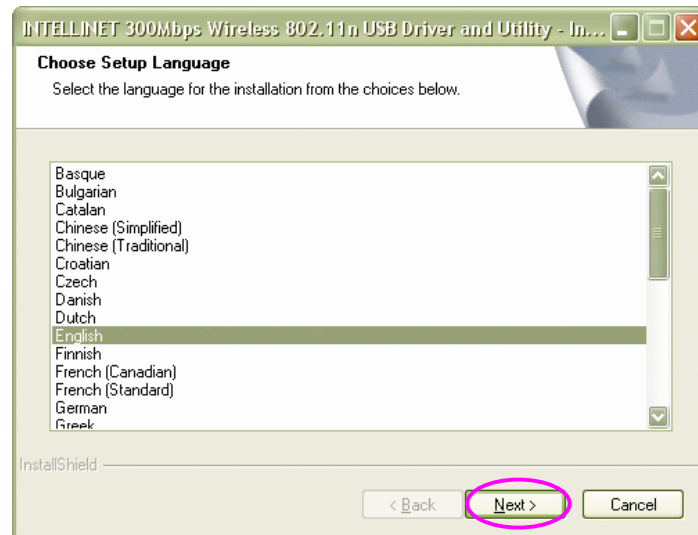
INTELLINET 300Mbps Wireless 802.11n USB Driver and Utility - In...

Choose Setup Language

Select the language for the installation from the choices below.

Basque
Bulgarian
Catalan
Chinese (Simplified)
Chinese (Traditional)
Croatian
Czech
Danish
Dutch
English
Finnish
French (Canadian)
French (Standard)
German
Greek

InstallShield

< Back

Next >

Cancel